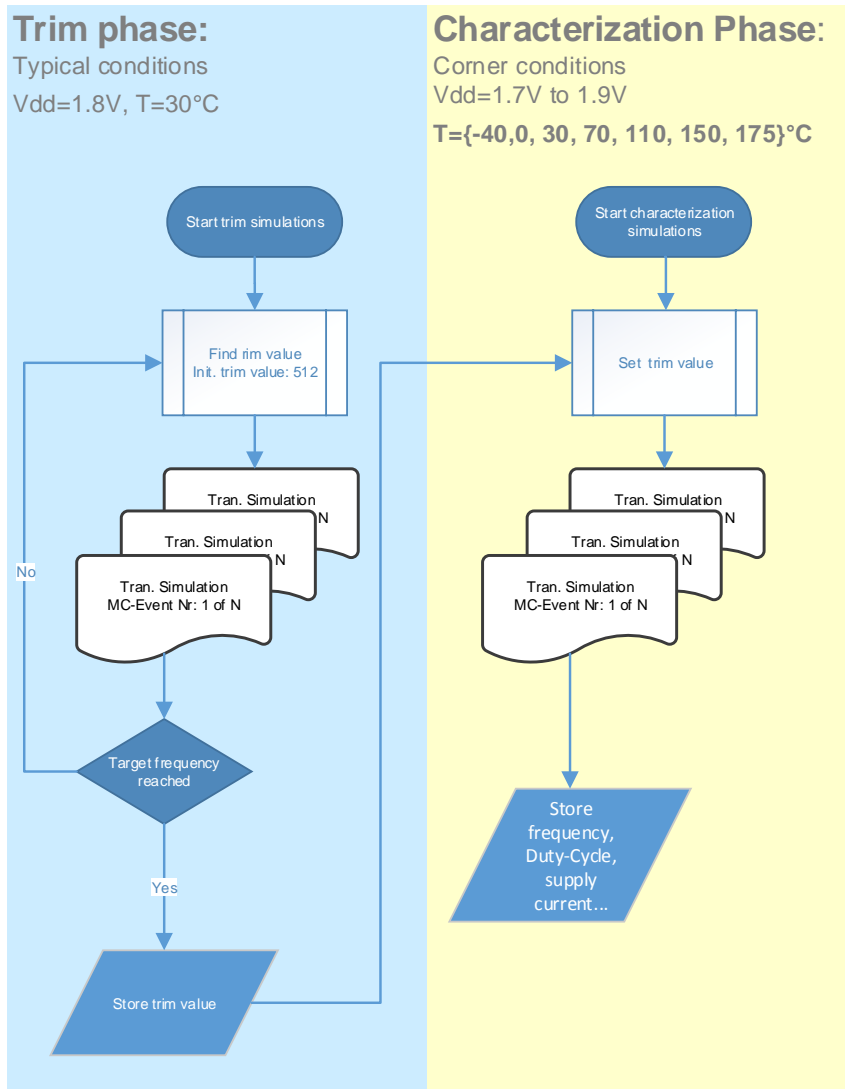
Trim phase:
Typical conditions
Vdd=1.8V, T=30°C

Characterization Phase:
Corner conditions
Vdd=1.7V to 1.9V
T={-40,0, 30, 70, 110, 150, 175}°C

Start trim simulations

Find rim value
Init. trim value: 512

Tran. Simulation
N

Tran. Simulation
N

Tran. Simulation
MC-Event Nr: 1 of N

No

Target frequency reached

Yes

Store trim value

Start characterization simulations

Set trim value

Tran. Simulation
N

Tran. Simulation
N

Tran. Simulation
MC-Event Nr: 1 of N

Store frequency, Duty-Cycle, supply current...